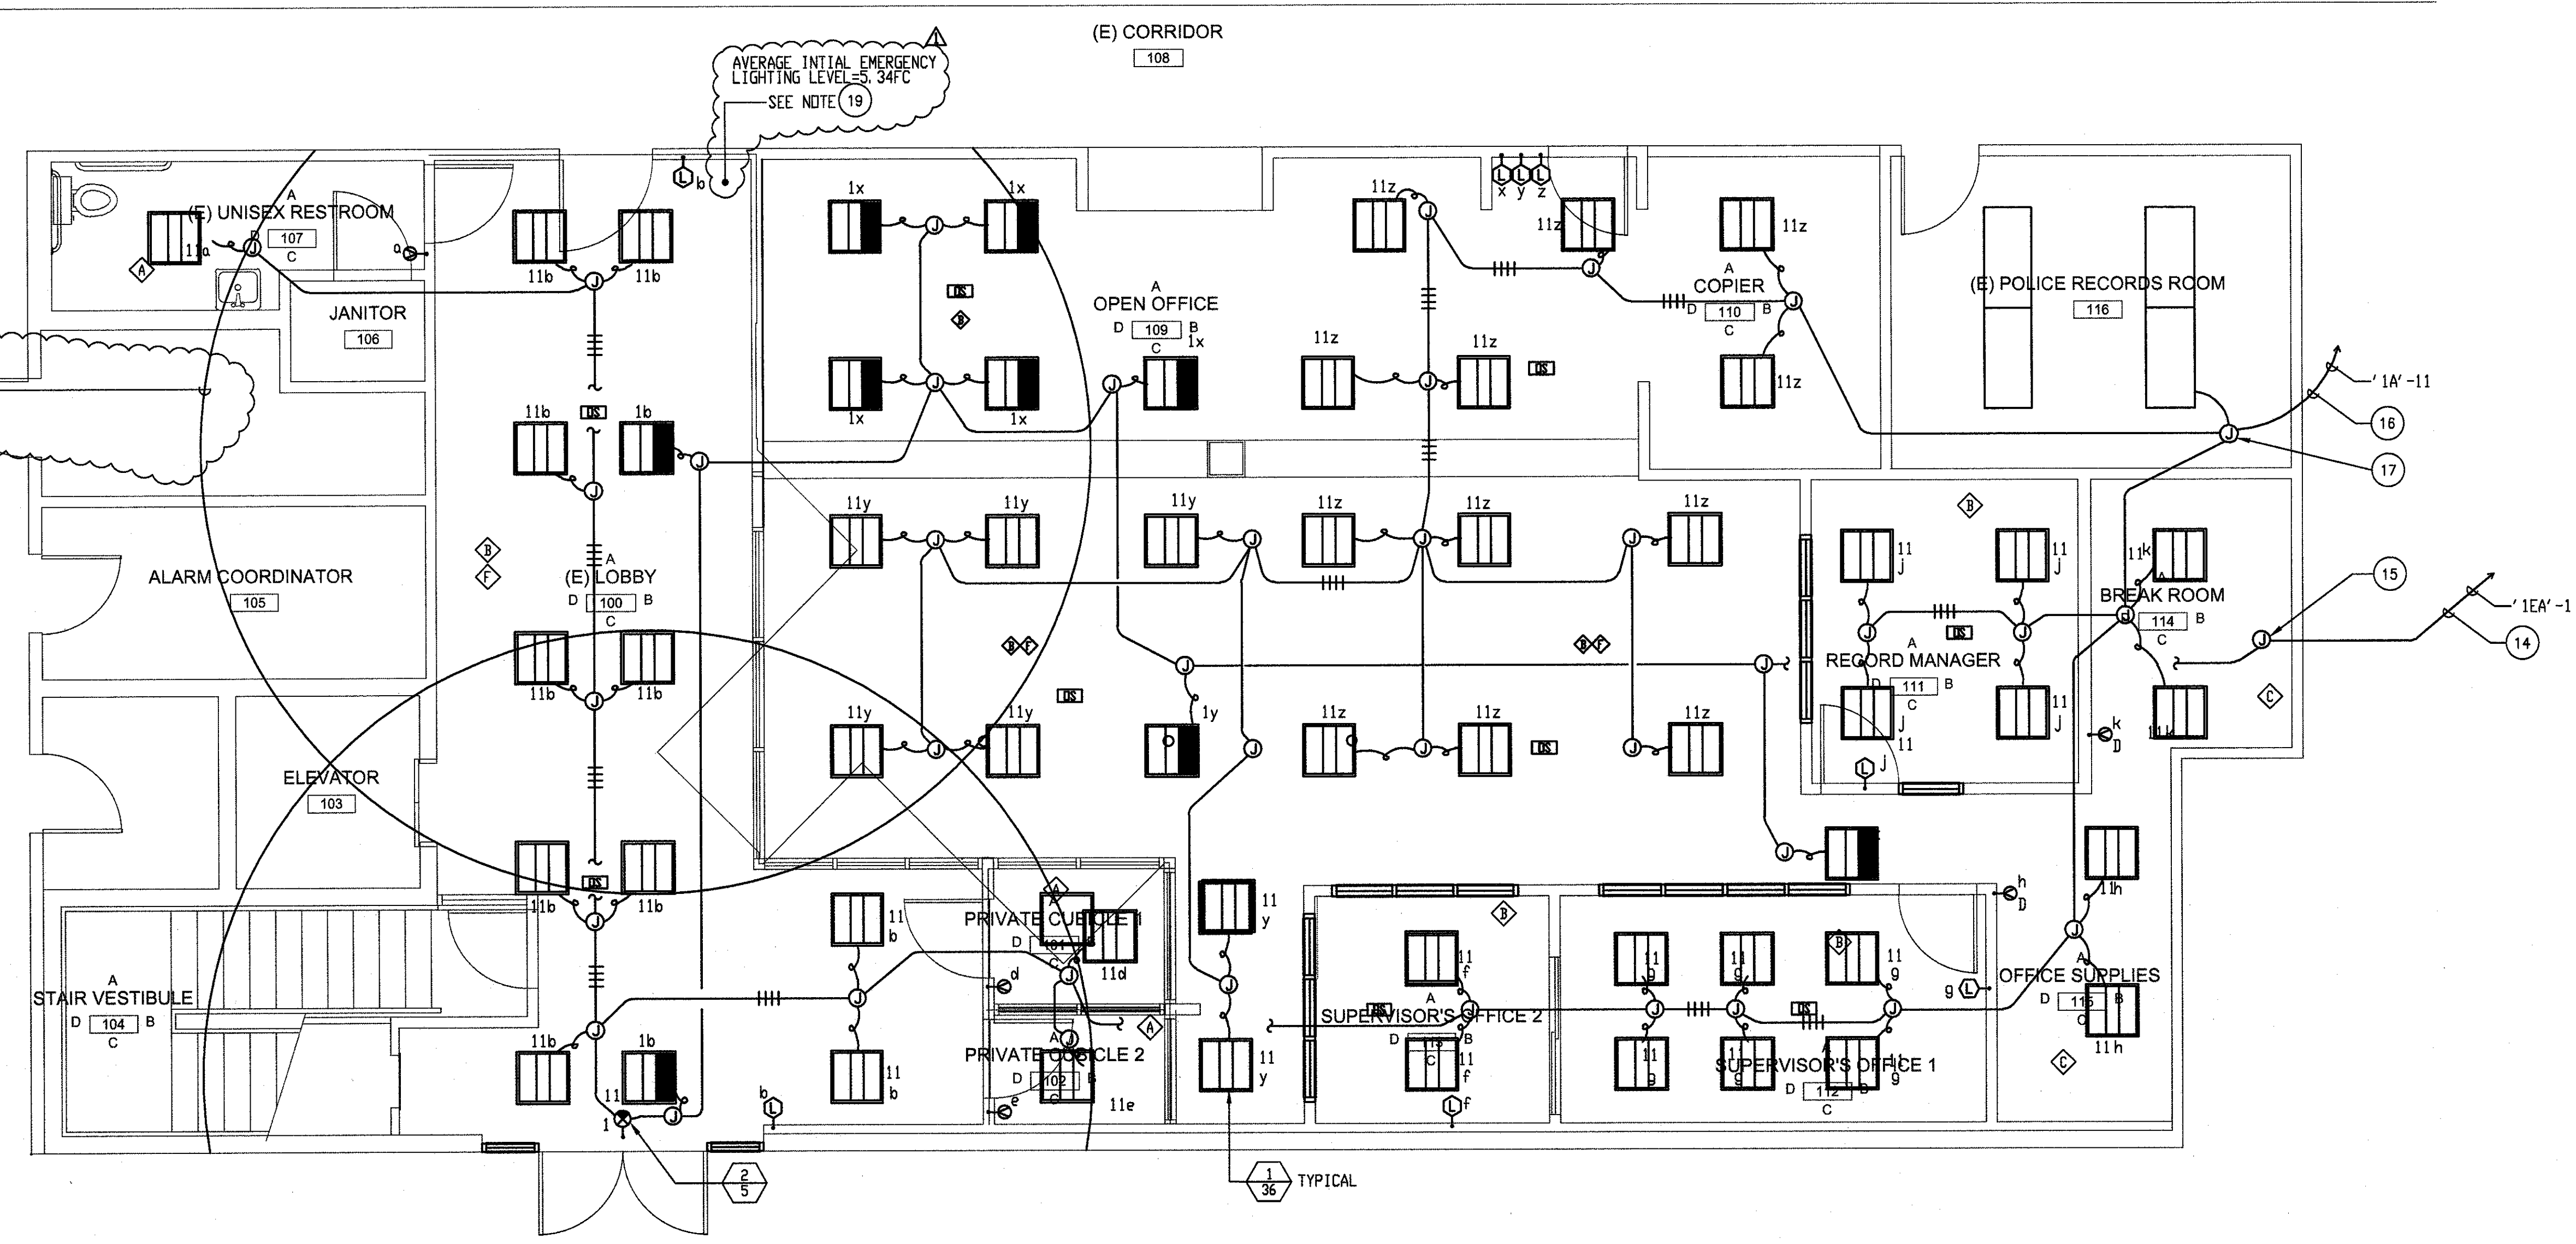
(E) CORRIDOR
108

AVERAGE INTIAL EMERGENCY LIGHTING LEVEL=5.34FC
SEE NOTE 19

1

A
(E) UNISEX RESTROOM
D 107
C
11a
A

b
11b 11b
JANITOR
106

1x 1x
DS
B
1x 1x

A
OPEN OFFICE
D 109 B
C
1x

11z
x y z
11z
11z
A
COPIER
D 110 B
C
11z

11z 11z
DS
11z

(E) POLICE RECORDS ROOM
116

'1A'-11
16
17

11b DS 1b

11y 11y 11y 11z 11z 11z

B
F
A
(E) LOBBY
D 100 B
C
ALARM COORDINATOR
105

B F
DS
B F

B
11 j
11 j
11k
A
BREAK ROOM
114
C B
15
'1EA'-1
14

A
RECORD MANAGER
D 111 B
C
DS
11 j
11 j
11 j
C
11k

11b 11b
11y 11y 1y 11z 11z 11z
DS
ELEVATOR
103

11b DS 11b
k
D

11b
A
11 b
PRIVATE CUBICLE 1
D 101
C
11d
d
A
11 y
B
11 f
A
SUPERVISOR'S OFFICE 2
D 113 B
C
DS
11 f
11 g
11 g
B
11 g
DS
A
SUPERVISOR'S OFFICE 1
D 112 B
C
11 g
11 g
11 g
g
A
OFFICE SUPPLIES
D 115 B
C
11h
11h
h
D
C

A
STAIR VESTIBULE
D 104 B
C

11b 1b
11
1
11 b
A
PRIVATE CUBICLE 2
D 102 B
C
e
11e
11 y
f
b

2
5

1
36
TYPICAL